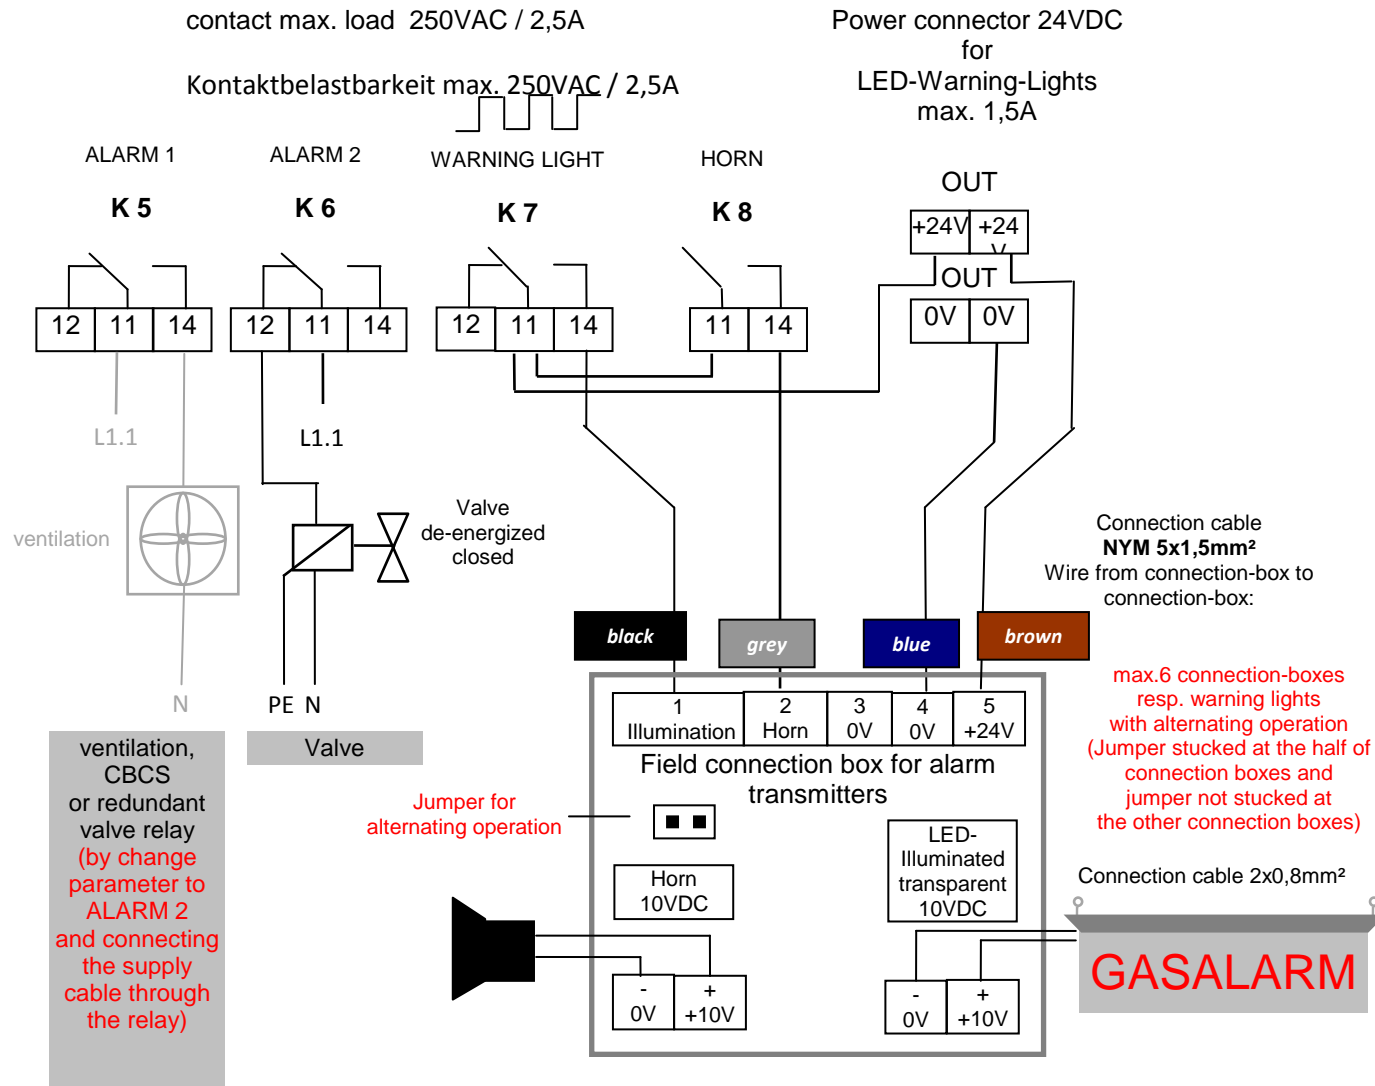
contact max. load 250VAC / 2,5A

Kontaktbelastbarkeit max. 250VAC / 2,5A

Power connector 24VDC
for
LED-Warning-Lights
max. 1,5A

ALARM 1

K 5

ALARM 2

K 6

WARNING LIGHT

K 7

HORN

K 8

OUT

| +24V | +24 V |
|---|---|

OUT

| 0V | 0V |
|---|---|

| 12 | 11 | 14 |
|---|---|---|

| 12 | 11 | 14 |
|---|---|---|

| 12 | 11 | 14 |
|---|---|---|

| 11 | 14 |
|---|---|

L1.1

L1.1

ventilation

Valve
de-energized
closed

Connection cable
NYM 5x1,5mm²
Wire from connection-box to connection-box:

black

grey

blue

brown

N

PE N

max.6 connection-boxes resp. warning lights with alternating operation (Jumper stucked at the half of connection boxes and jumper not stucked at the other connection boxes)

| 1 Illumination | 2 Horn | 3 0V | 4 0V | 5 +24V |
|---|---|---|---|---|

ventilation, CBCS or redundant valve relay (by change parameter to ALARM 2 and connecting the supply cable through the relay)

Valve

Field connection box for alarm transmitters

Jumper for alternating operation

Horn
10VDC

LED-
Illuminated
transparent
10VDC

Connection cable 2x0,8mm²

GASALARM

| - 0V | + +10V |
|---|---|

| - 0V | + +10V |
|---|---|